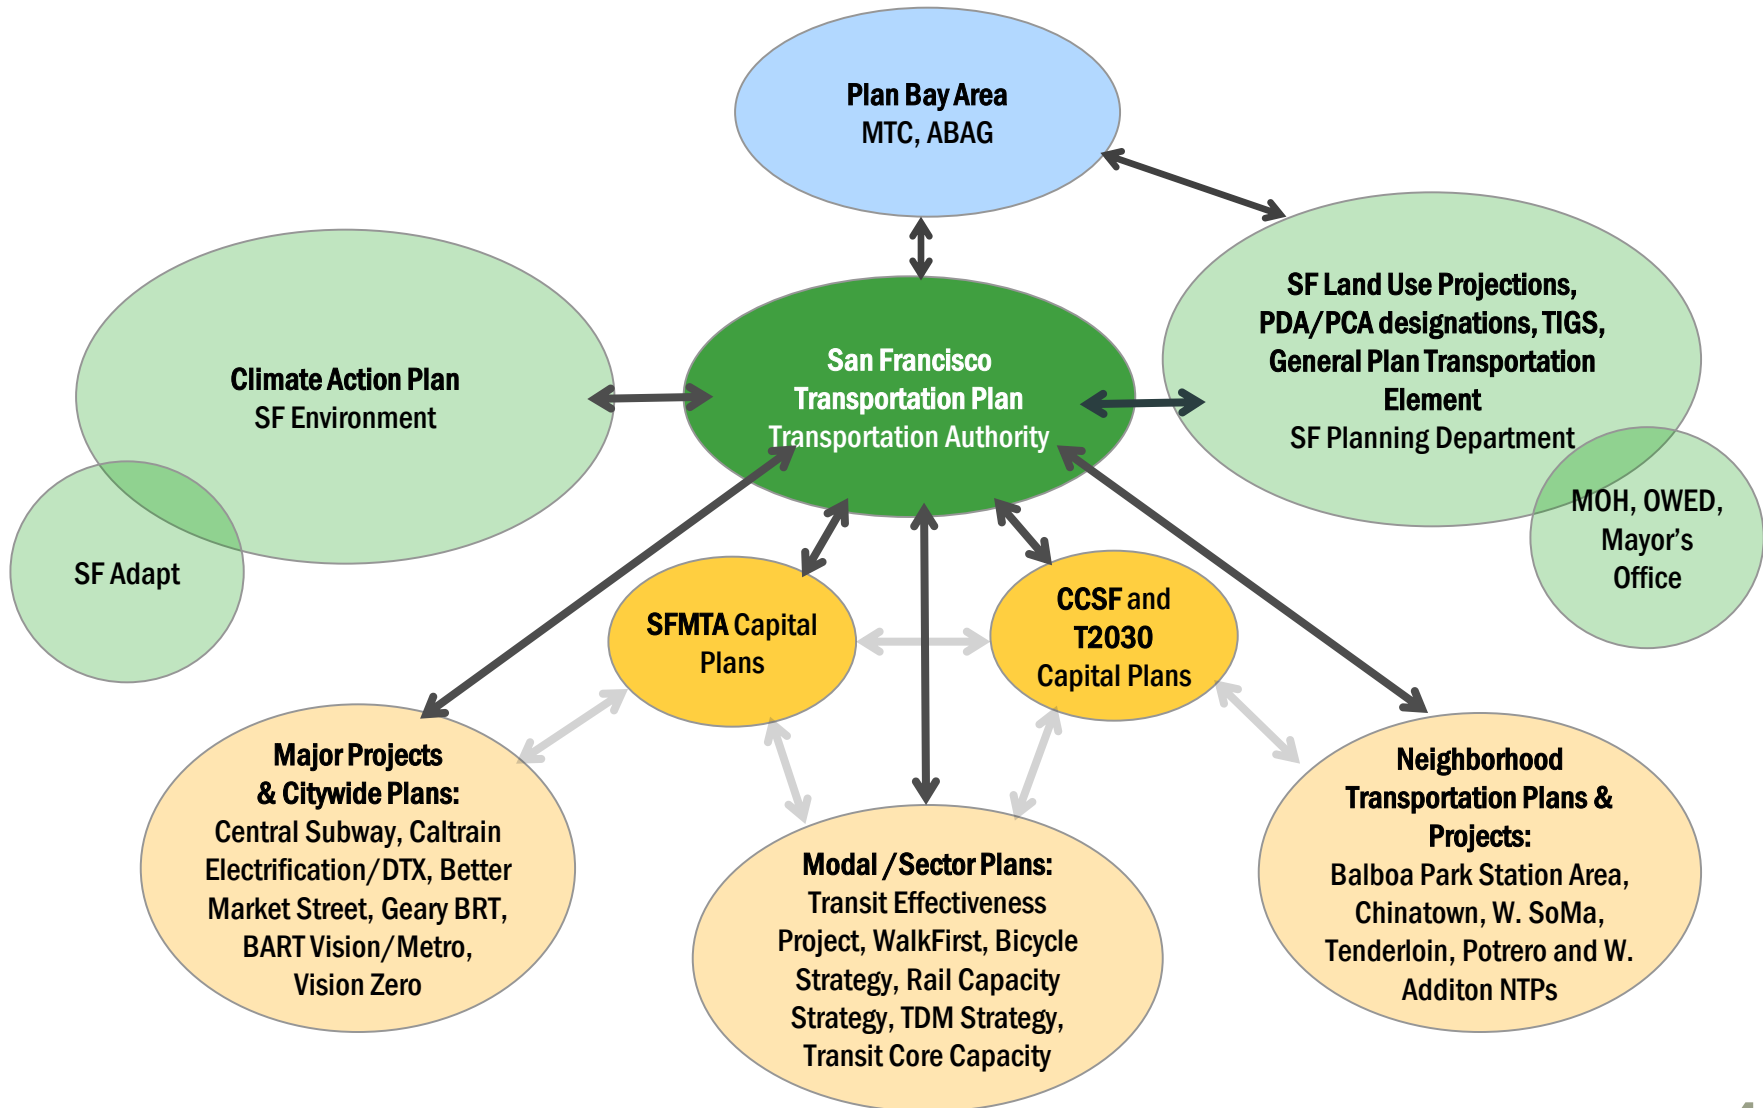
Plan Bay Area
MTC, ABAG

Climate Action Plan
SF Environment

San Francisco Transportation Plan
Transportation Authority

SF Land Use Projections, PDA/PCA designations, TIGS, General Plan Transportation Element
SF Planning Department

SF Adapt

MOH, OWED, Mayor's Office

SFMTA Capital Plans

CCSF and T2030 Capital Plans

Major Projects & Citywide Plans:
Central Subway, Caltrain Electrification/DTX, Better Market Street, Geary BRT, BART Vision/Metro, Vision Zero

Modal /Sector Plans:
Transit Effectiveness Project, WalkFirst, Bicycle Strategy, Rail Capacity Strategy, TDM Strategy, Transit Core Capacity

Neighborhood Transportation Plans & Projects:
Balboa Park Station Area, Chinatown, W. SoMa, Tenderloin, Potrero and W. Additon NTPs